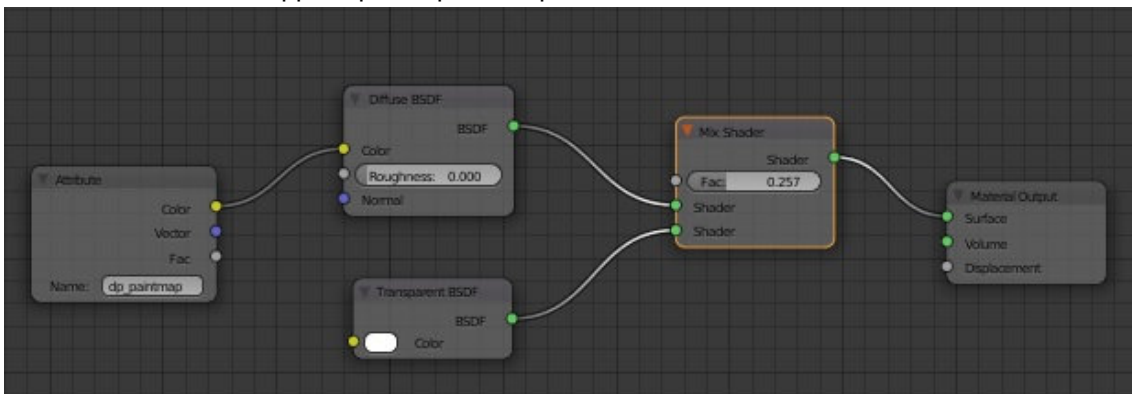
Attribute
Color
Vector
Fac
Name: dp_paintmap

Diffuse BSDF
BSDF
Color
Roughness: 0.000
Normal

Transparent BSDF
BSDF
Color

Mix Shader
Shader
Fac: 0.257
Shader
Shader

Material Output
Surface
Volume
Displacement